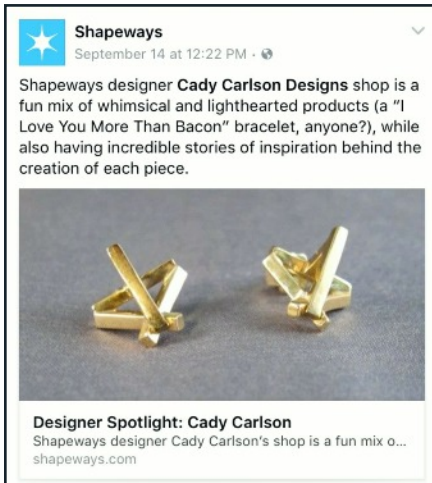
Shapeways
September 14 at 12:22 PM ·

Shapeways designer **Cady Carlson Designs** shop is a fun mix of whimsical and lighthearted products (a "I Love You More Than Bacon" bracelet, anyone?), while also having incredible stories of inspiration behind the creation of each piece.

**Designer Spotlight: Cady Carlson**
Shapeways designer Cady Carlson's shop is a fun mix o...
shapeways.com